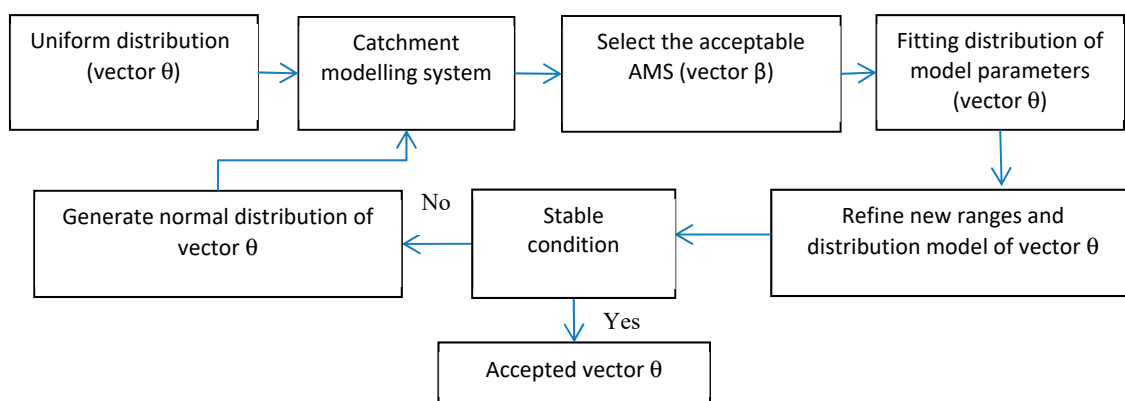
Uniform distribution (vector θ)

Catchment modelling system

Select the acceptable AMS (vector β)

Fitting distribution of model parameters (vector θ)

Refine new ranges and distribution model of vector θ

Stable condition

No

Generate normal distribution of vector θ

Yes

Accepted vector θ